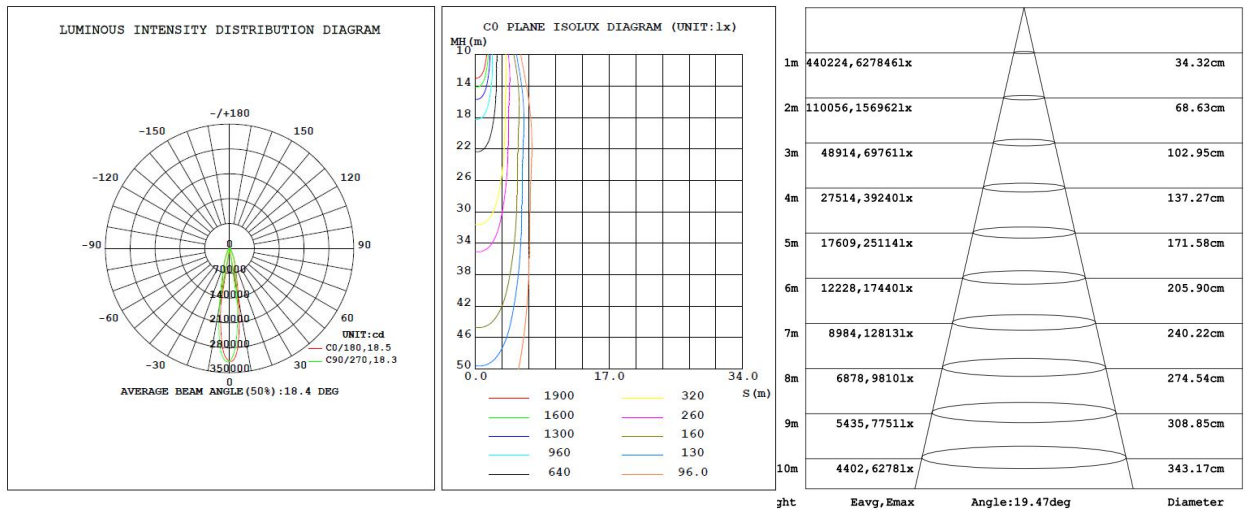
LUMINOUS INTENSITY DISTRIBUTION DIAGRAM

-/+180
-150
150
-120
120
-90
90
0
70000
140000
210000
280000
350000
-60
60
-30
30
0
UNIT:cd
C0/180,18.5
C90/270,18.3

AVERAGE BEAM ANGLE(50%):18.4 DEG

C0 PLANE ISOLUX DIAGRAM (UNIT:lx)
MH(m)
10
14
18
22
26
30
34
38
42
46
50
0.0
17.0
34.0
S(m)

| | |
|---|---|
| 1900 | 320 |
| 1600 | 260 |
| 1300 | 160 |
| 960 | 130 |
| 640 | 96.0 |

| | | |
|---|---|---|
| 1m | 440224,627846lx | 34.32cm |
| 2m | 110056,156962lx | 68.63cm |
| 3m | 48914,69761lx | 102.95cm |
| 4m | 27514,39240lx | 137.27cm |
| 5m | 17609,25114lx | 171.58cm |
| 6m | 12228,17440lx | 205.90cm |
| 7m | 8984,12813lx | 240.22cm |
| 8m | 6878,9810lx | 274.54cm |
| 9m | 5435,7751lx | 308.85cm |
| 10m | 4402,6278lx | 343.17cm |
| ght | Eavg,Emax | Diameter |

Angle:19.47deg